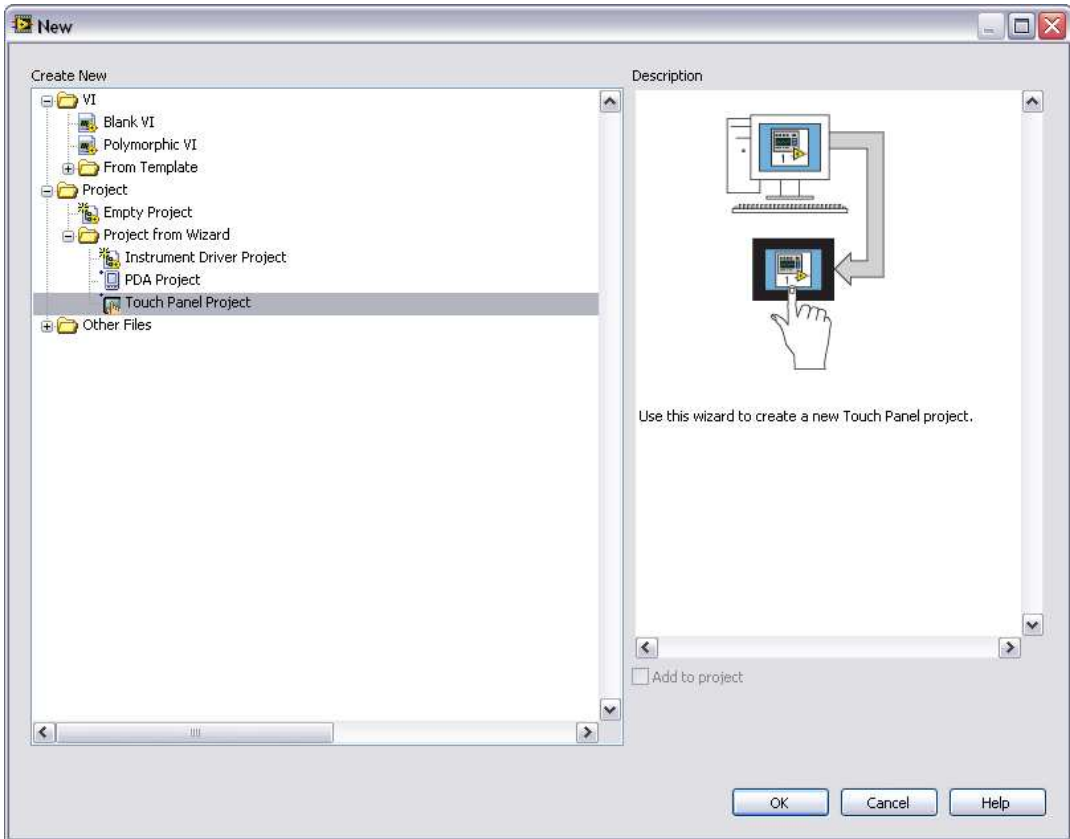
New

Create New

VI
Blank VI
Polymorphic VI
From Template
Project
Empty Project
Project from Wizard
Instrument Driver Project
PDA Project
Touch Panel Project
Other Files

Description

1

1

Use this wizard to create a new Touch Panel project.

Add to project

OK
Cancel
Help